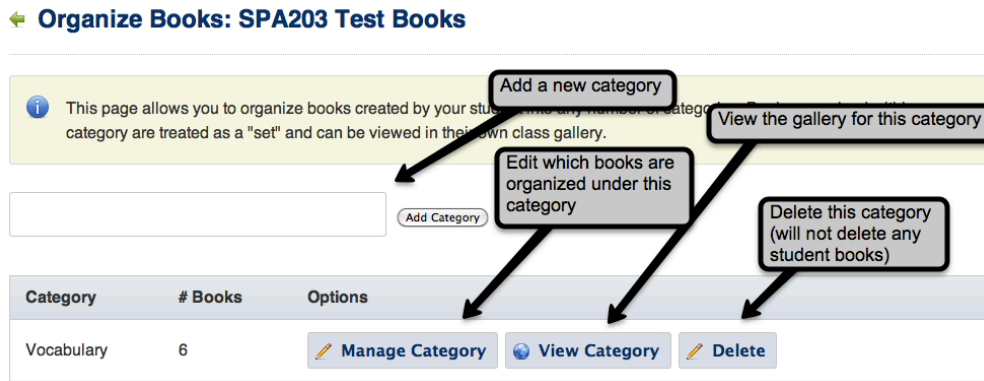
Organize Books: SPA203 Test Books

This page allows you to organize books created by your stud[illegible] into any number of categ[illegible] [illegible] category are treated as a "set" and can be viewed in thei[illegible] own class gallery.

Add a new category

View the gallery for this category

Edit which books are organized under this category

Add Category

Delete this category (will not delete any student books)

| Category | # Books | Options |
|---|---|---|
| Vocabulary | 6 | Manage Category · View Category · Delete |